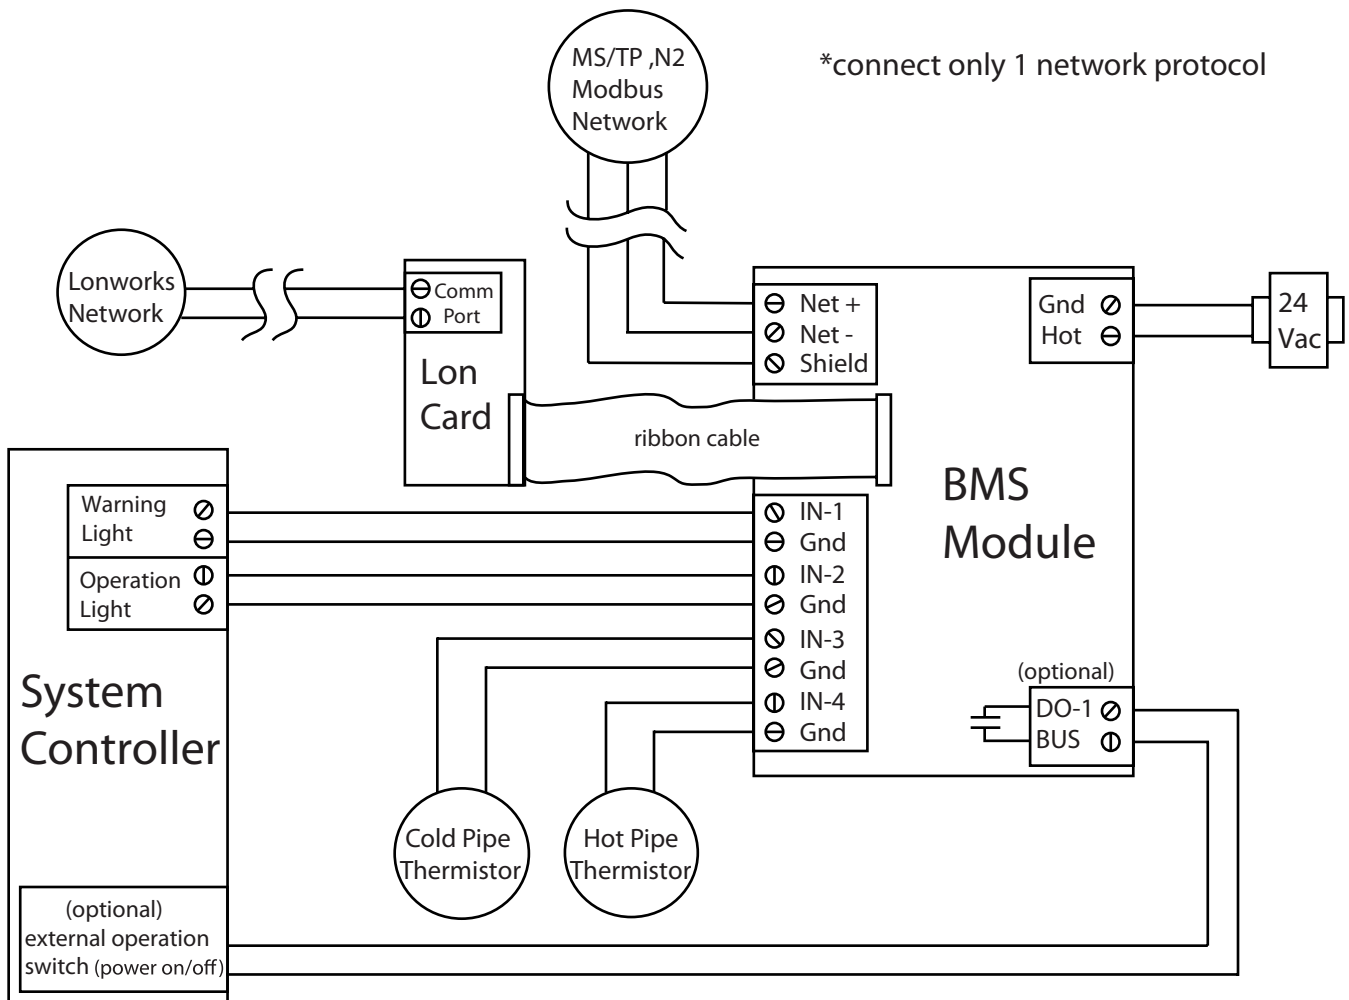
MS/TP ,N2
Modbus
Network

*connect only 1 network protocol

Lonworks
Network

Comm
Port

Lon
Card

Net +
Net -
Shield

Gnd
Hot

24
Vac

ribbon cable

BMS
Module

Warning
Light

Operation
Light

IN-1
Gnd
IN-2
Gnd
IN-3
Gnd
IN-4
Gnd

System
Controller

(optional)
DO-1
BUS

Cold Pipe
Thermistor

Hot Pipe
Thermistor

(optional)
external operation
switch (power on/off)